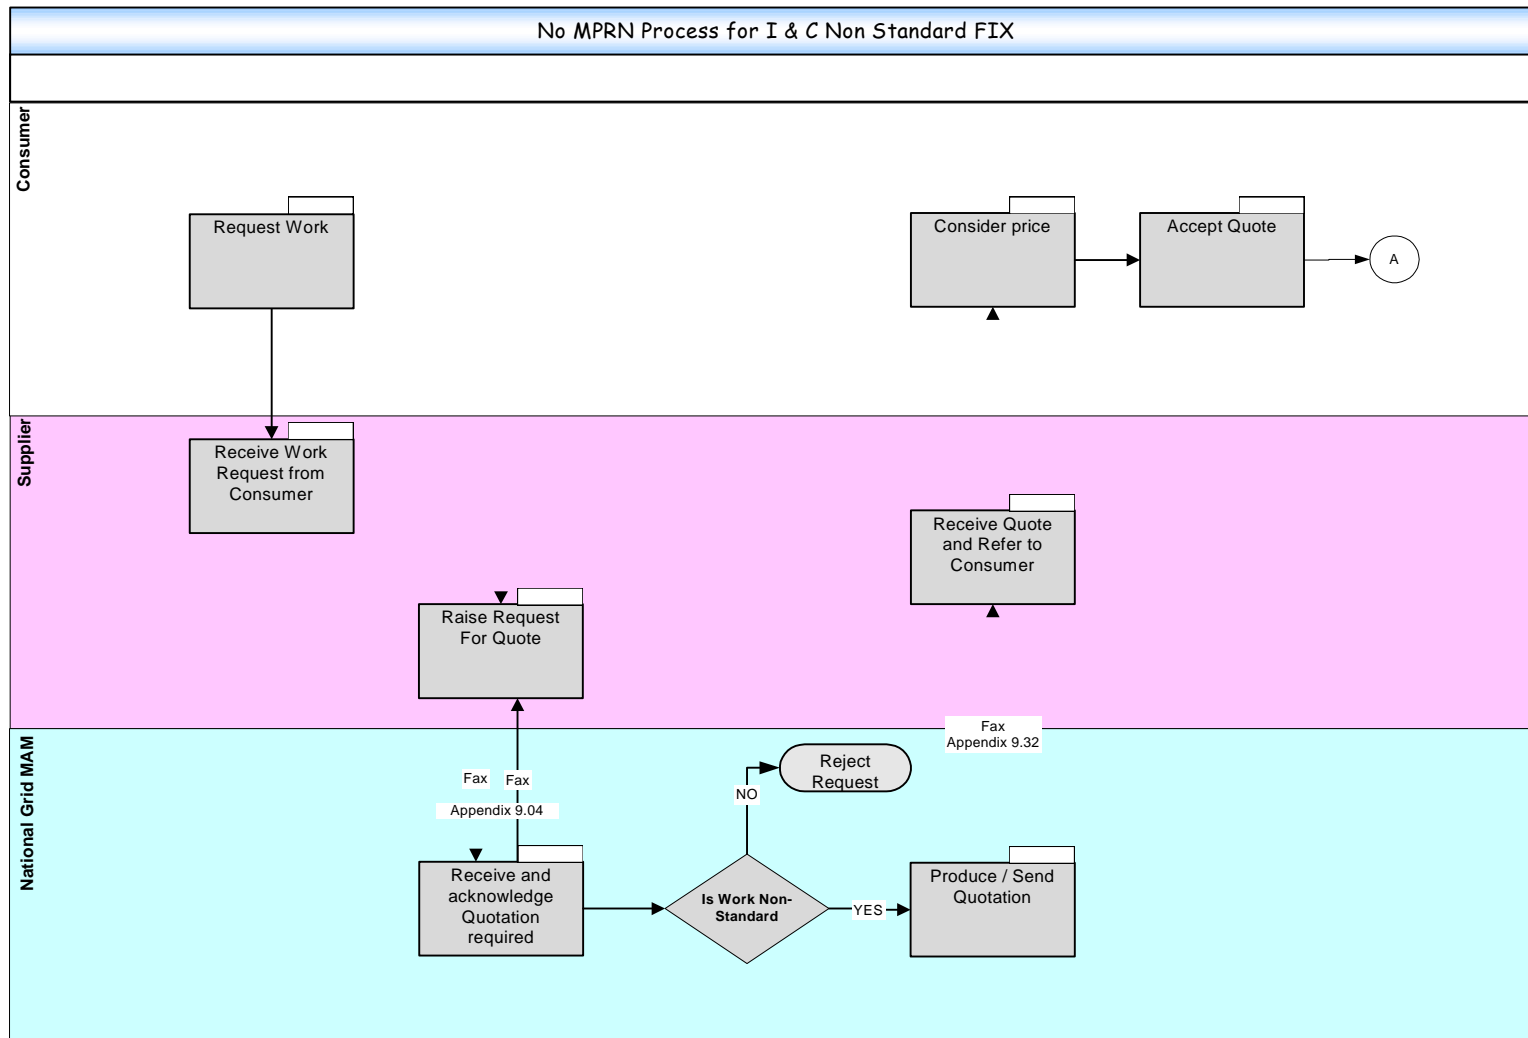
No MPRN Process for I & C Non Standard FIX

Consumer

Request Work

Consider price

Accept Quote

A

Supplier

Receive Work Request from Consumer

Receive Quote and Refer to Consumer

Raise Request For Quote

National Grid MAM

Fax
Appendix 9.32

Fax

Fax

Appendix 9.04

Reject Request

NO

Receive and acknowledge Quotation required

Is Work Non-Standard

YES

Produce / Send Quotation